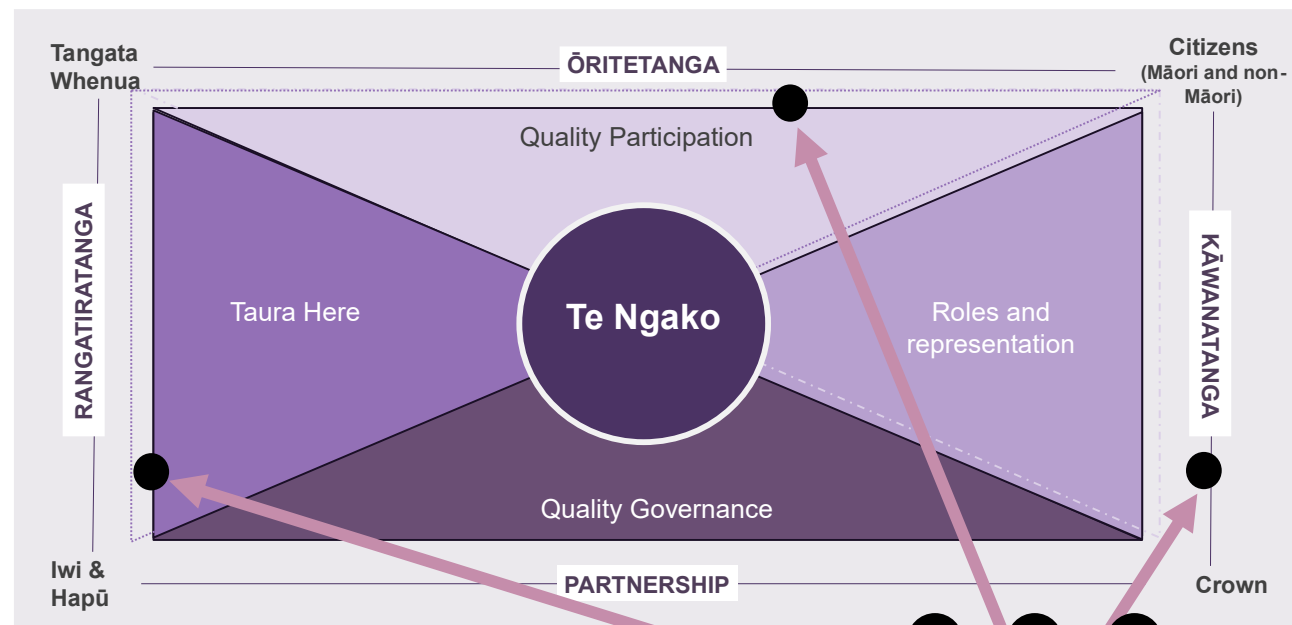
Tangata Whenua

ŌRITETANGA

Citizens (Māori and non-Māori)

Quality Participation

RANGATIRATANGA

Taura Here

Te Ngako

Roles and representation

KĀWANATANGA

Quality Governance

Iwi & Hapū

PARTNERSHIP

Crown